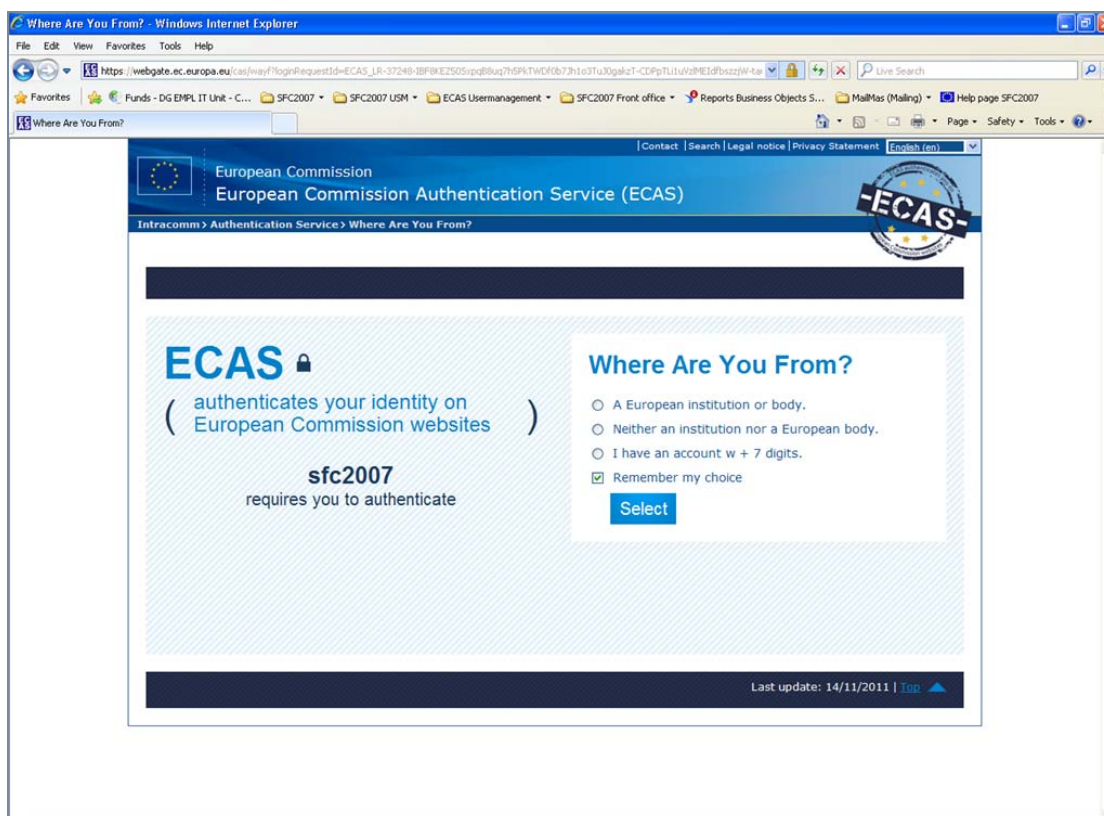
Where Are You From? - Windows Internet Explorer

File Edit View Favorites Tools Help

https://webgate.ec.europa.eu/cas/wayf?loginRequestId=ECAS_LR-37248-IBF8KEZ505xpqB8uq7h5PkTWDf0b7Jh1o3TuJ0gakzT-CDPpTLi1uVzlMEIdfbszzjW-ta

Live Search

Favorites | Funds - DG EMPL IT Unit - C... SFC2007 SFC2007 USM ECAS Usermanagement SFC2007 Front office Reports Business Objects S... MailMas (Mailing) Help page SFC2007

Where Are You From?

Page Safety Tools

|Contact |Search |Legal notice |Privacy Statement English (en)

European Commission

European Commission Authentication Service (ECAS)

ECAS

Intracomm › Authentication Service › Where Are You From?

ECAS

( authenticates your identity on European Commission websites )

sfc2007

requires you to authenticate

Where Are You From?

A European institution or body.

Neither an institution nor a European body.

I have an account w + 7 digits.

Remember my choice

Select

Last update: 14/11/2011 | Top